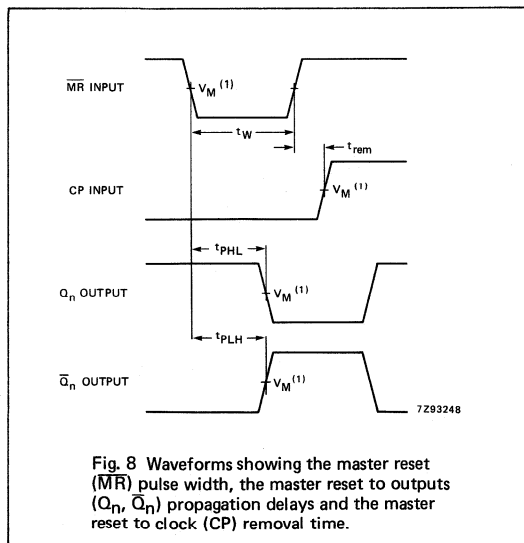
$\overline{MR}$ INPUT

$V_M$ $^{(1)}$

$t_W$

$t_{rem}$

CP INPUT

$V_M$ $^{(1)}$

$t_{PHL}$

$Q_n$ OUTPUT

$V_M$ $^{(1)}$

$t_{PLH}$

$\overline{Q}_n$ OUTPUT

$V_M$ $^{(1)}$

7Z93248

Fig. 8 Waveforms showing the master reset ($\overline{MR}$) pulse width, the master reset to outputs ($Q_n$, $\overline{Q}_n$) propagation delays and the master reset to clock (CP) removal time.